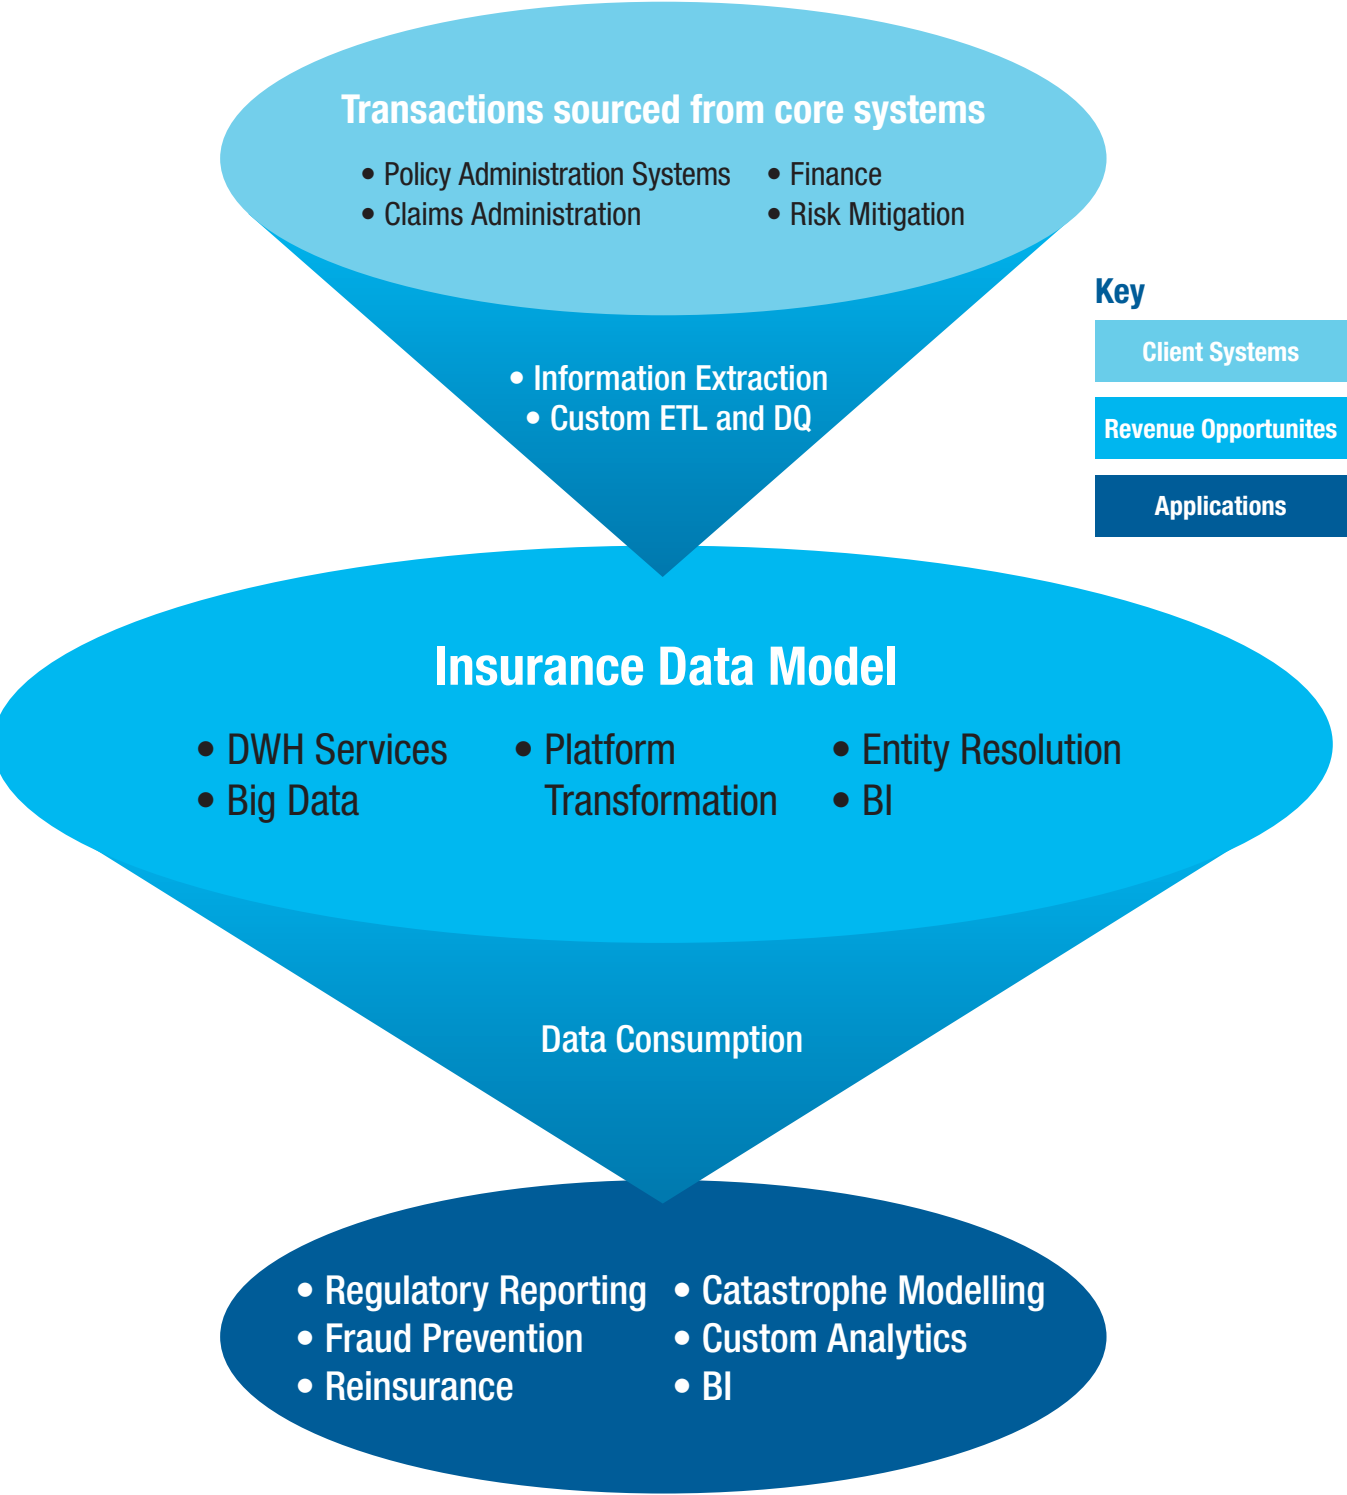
Transactions sourced from core systems

• Policy Administration Systems
• Claims Administration
• Finance
• Risk Mitigation

• Information Extraction
• Custom ETL and DQ

Key

Client Systems

Revenue Opportunites

Applications

Insurance Data Model

• DWH Services
• Big Data
• Platform Transformation
• Entity Resolution
• BI

Data Consumption

• Regulatory Reporting
• Fraud Prevention
• Reinsurance
• Catastrophe Modelling
• Custom Analytics
• BI